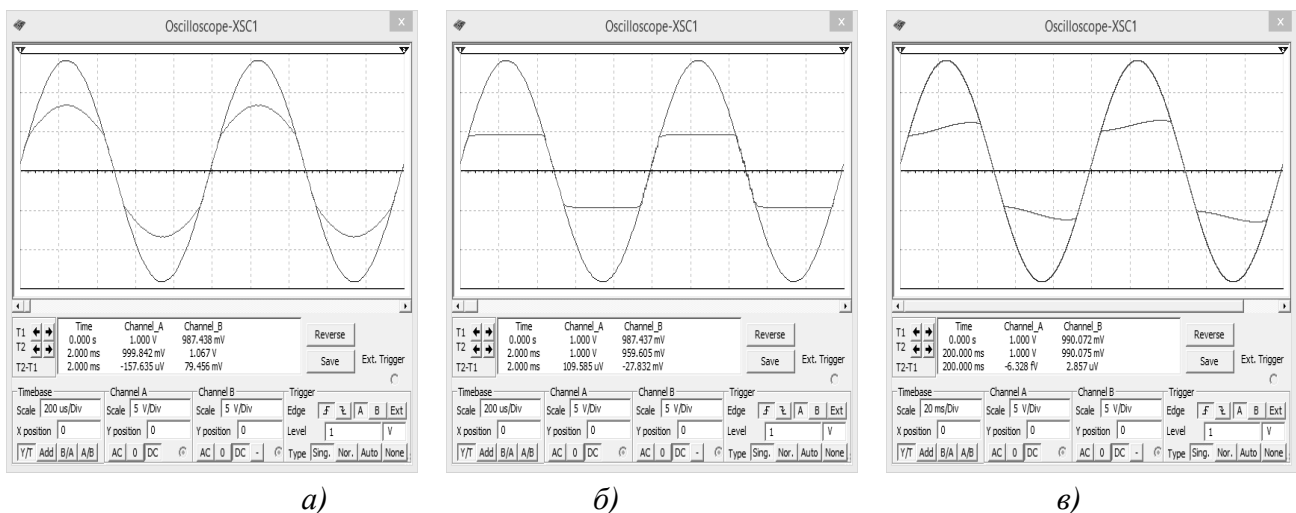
Oscilloscope-XSC1

| | Time | Channel_A | Channel_B |
|---|---|---|---|
| T1 | 0.000 s | 1.000 V | 987.438 mV |
| T2 | 2.000 ms | 999.842 mV | 1.067 V |
| T2-T1 | 2.000 ms | -157.635 uV | 79.456 mV |

Reverse
Save
Ext. Trigger

Timebase
Scale 200 us/Div
X position 0
Y/T Add B/A A/B

Channel A
Scale 5 V/Div
Y position 0
AC 0 DC

Channel B
Scale 5 V/Div
Y position 0
AC 0 DC -

Trigger
Edge A B Ext
Level 1 V
Type Sing. Nor. Auto None

a)

Oscilloscope-XSC1

| | Time | Channel_A | Channel_B |
|---|---|---|---|
| T1 | 0.000 s | 1.000 V | 987.437 mV |
| T2 | 2.000 ms | 1.000 V | 959.605 mV |
| T2-T1 | 2.000 ms | 109.585 uV | -27.832 mV |

Reverse
Save
Ext. Trigger

Timebase
Scale 200 us/Div
X position 0
Y/T Add B/A A/B

Channel A
Scale 5 V/Div
Y position 0
AC 0 DC

Channel B
Scale 5 V/Div
Y position 0
AC 0 DC -

Trigger
Edge A B Ext
Level 1 V
Type Sing. Nor. Auto None

б)

Oscilloscope-XSC1

| | Time | Channel_A | Channel_B |
|---|---|---|---|
| T1 | 0.000 s | 1.000 V | 990.072 mV |
| T2 | 200.000 ms | 1.000 V | 990.075 mV |
| T2-T1 | 200.000 ms | -6.328 fV | 2.857 uV |

Reverse
Save
Ext. Trigger

Timebase
Scale 20 ms/Div
X position 0
Y/T Add B/A A/B

Channel A
Scale 5 V/Div
Y position 0
AC 0 DC

Channel B
Scale 5 V/Div
Y position 0
AC 0 DC -

Trigger
Edge A B Ext
Level 1 V
Type Sing. Nor. Auto None

в)